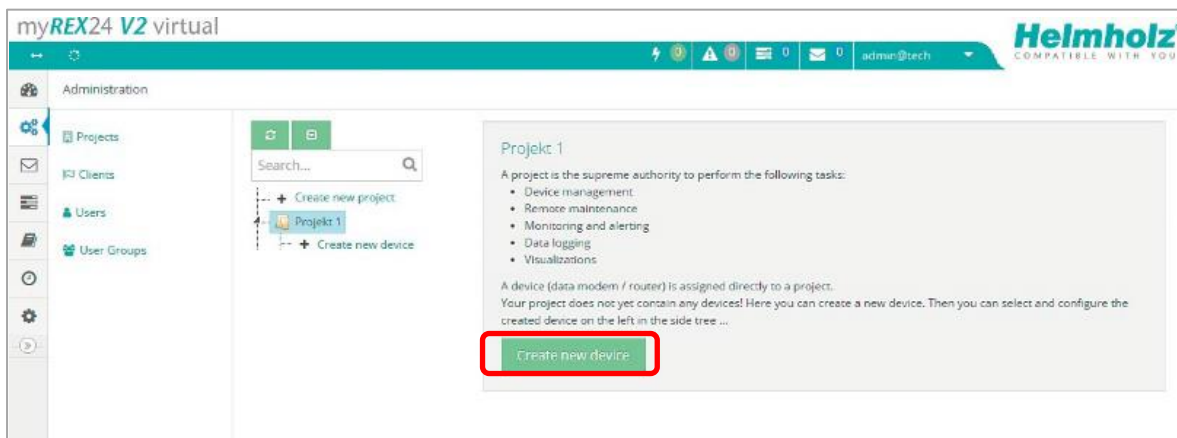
myREX24 V2 virtual

Helmholz
COMPATIBLE WITH YOU

0 0 0 0 admin@tech

Administration

Projects
Clients
Users
User Groups

Search...

Create new project
Projekt 1
Create new device

Projekt 1

A project is the supreme authority to perform the following tasks:
- Device management
- Remote maintenance
- Monitoring and alerting
- Data logging
- Visualizations

A device (data modem / router) is assigned directly to a project.
Your project does not yet contain any devices! Here you can create a new device. Then you can select and configure the created device on the left in the side tree ...

Create new device